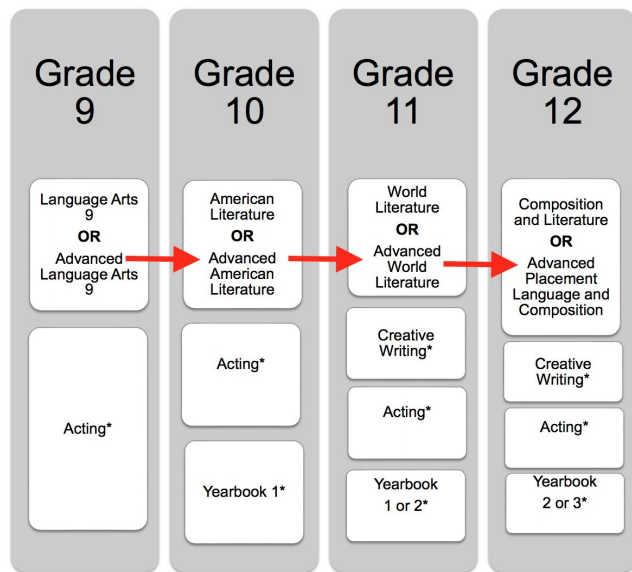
Grade 9

Language Arts 9
OR
Advanced Language Arts 9

Acting*

Grade 10

American Literature
OR
Advanced American Literature

Acting*

Yearbook 1*

Grade 11

World Literature
OR
Advanced World Literature

Creative Writing*

Acting*

Yearbook 1 or 2*

Grade 12

Composition and Literature
OR
Advanced Placement Language and Composition

Creative Writing*

Acting*

Yearbook 2 or 3*